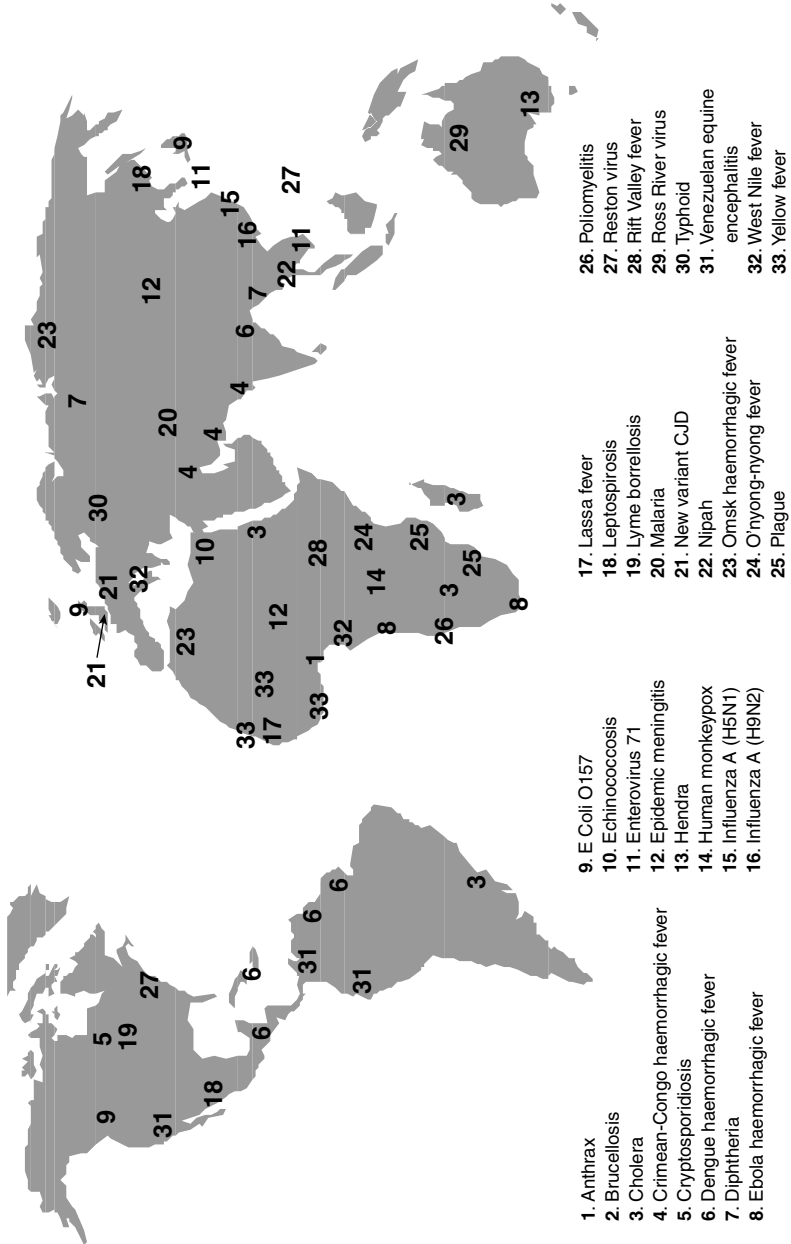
9
5
19
27
31
18
6
6
31
6
6
31
3

21
9
21
32
23
33
33
17
33
1
12
32
8
26
3
8
25
14
24
28
3
10
30
25
3
20
4
4
4
7
23
6
12
7
22
11
16
15
18
11
9
27
29
13

1. Anthrax
2. Brucellosis
3. Cholera
4. Crimean-Congo haemorrhagic fever
5. Cryptosporidiosis
6. Dengue haemorrhagic fever
7. Diphtheria
8. Ebola haemorrhagic fever

9. E Coli O157
10. Echinococcosis
11. Enterovirus 71
12. Epidemic meningitis
13. Hendra
14. Human monkeypox
15. Influenza A (H5N1)
16. Influenza A (H9N2)

17. Lassa fever
18. Leptospirosis
19. Lyme borrellosis
20. Malaria
21. New variant CJD
22. Nipah
23. Omsk haemorrhagic fever
24. O'nyong-nyong fever
25. Plague

26. Poliomyelitis
27. Reston virus
28. Rift Valley fever
29. Ross River virus
30. Typhoid
31. Venezuelan equine encephalitis
32. West Nile fever
33. Yellow fever